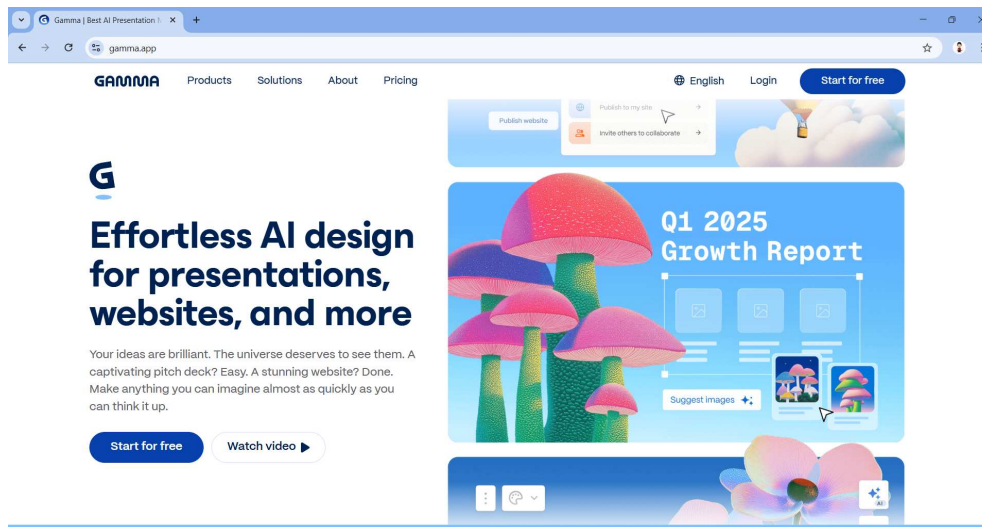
Gamma | Best AI Presentation M

gamma.app

GAMMA Products Solutions About Pricing English Login Start for free

Publish website
Publish to my site
Invite others to collaborate

Effortless AI design for presentations, websites, and more

Your ideas are brilliant. The universe deserves to see them. A captivating pitch deck? Easy. A stunning website? Done. Make anything you can imagine almost as quickly as you can think it up.

Start for free Watch video

Q1 2025
Growth Report

Suggest images

AI